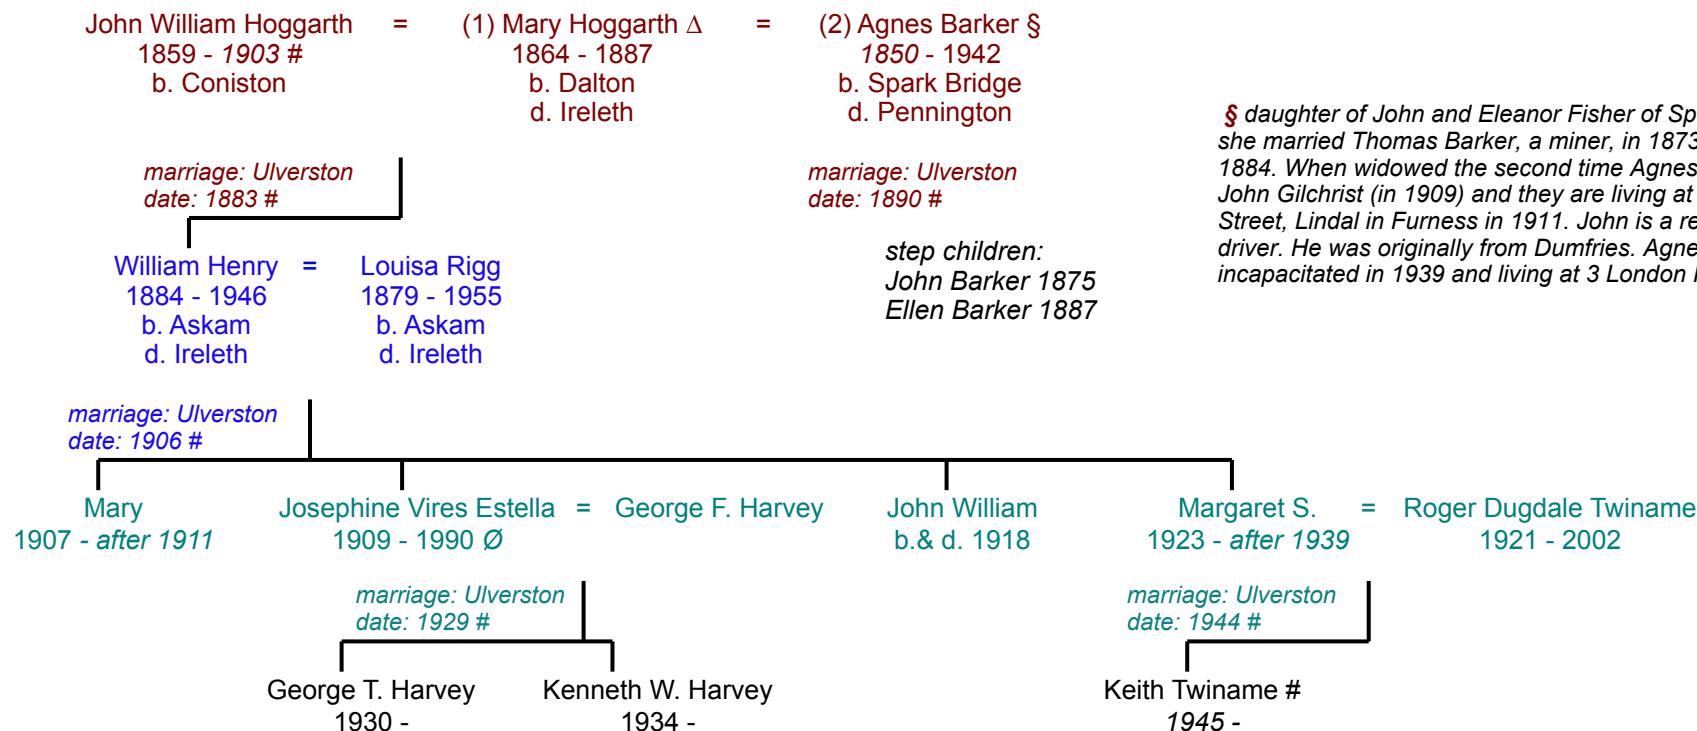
John William Hoggarth
1859 - 1903 #
b. Coniston

=

(1) Mary Hoggarth ∆
1864 - 1887
b. Dalton
d. Ireleth

=

(2) Agnes Barker §
1850 - 1942
b. Spark Bridge
d. Pennington

§ daughter of John and Eleanor Fisher of Sp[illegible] she married Thomas Barker, a miner, in 187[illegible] 1884. When widowed the second time Agnes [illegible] John Gilchrist (in 1909) and they are living at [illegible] Street, Lindal in Furness in 1911. John is a re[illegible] driver. He was originally from Dumfries. Agne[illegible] incapacitated in 1939 and living at 3 London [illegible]

marriage: Ulverston
date: 1883 #

marriage: Ulverston
date: 1890 #

step children:
John Barker 1875
Ellen Barker 1887

William Henry
1884 - 1946
b. Askam
d. Ireleth

=

Louisa Rigg
1879 - 1955
b. Askam
d. Ireleth

marriage: Ulverston
date: 1906 #

Mary
1907 - after 1911

Josephine Vires Estella
1909 - 1990 Ø

=

George F. Harvey

John William
b.& d. 1918

Margaret S.
1923 - after 1939

=

Roger Dugdale Twiname
1921 - 2002

marriage: Ulverston
date: 1929 #

marriage: Ulverston
date: 1944 #

George T. Harvey
1930 -

Kenneth W. Harvey
1934 -

Keith Twiname #
1945 -